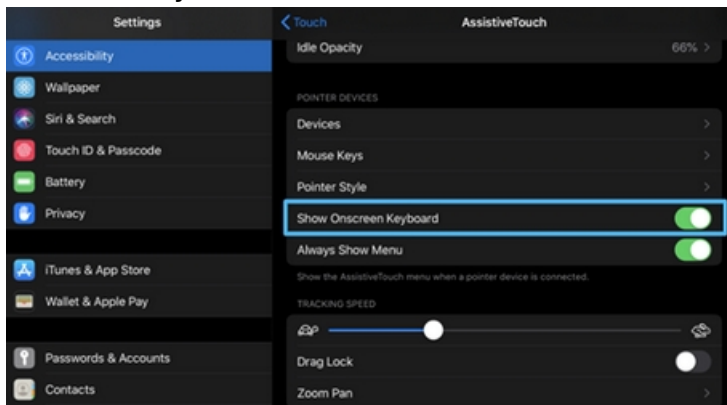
Settings

Accessibility

Wallpaper

Siri & Search

Touch ID & Passcode

Battery

Privacy

iTunes & App Store

Wallet & Apple Pay

Passwords & Accounts

Contacts

Touch

AssistiveTouch

Idle Opacity 66%

POINTER DEVICES

Devices

Mouse Keys

Pointer Style

Show Onscreen Keyboard

Always Show Menu

Show the AssistiveTouch menu when a pointer device is connected.

TRACKING SPEED

Drag Lock

Zoom Pan